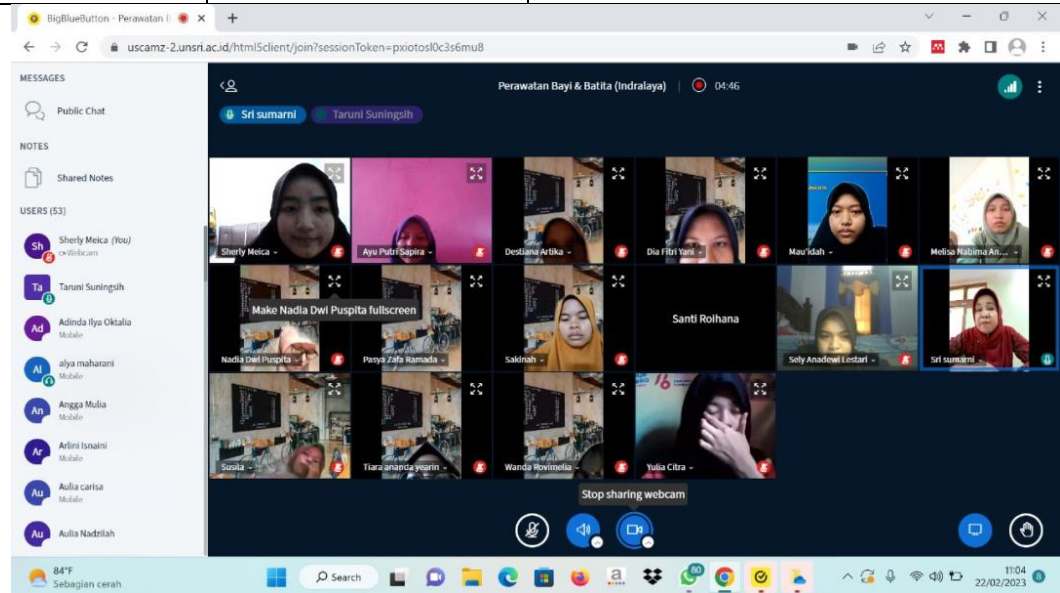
BigBlueButton - Perawatan I ×

uscamz-2.unsri.ac.id/html5client/join?sessionToken=pxiotosl0c3s6mu8

MESSAGES

Public Chat

NOTES

Shared Notes

USERS (53)

Sh Sherly Meica (You) Webcam

Ta Taruni Suningsih

Ad Adinda Ilya Oktalia Mobile

Al alya maharani Mobile

An Angga Mulia Mobile

Ar Arlini Isnaini Mobile

Au Aulia carisa Mobile

Au Aulia Nadzilah

Perawatan Bayi & Batita (Indralaya) 04:46

Sri sumarni Taruni Suningsih

Sherly Meica

Ayu Putri Sapira

Destiana Artika

Dia Fitri Yani

Mau'idah

Melisa Nabima An...

Make Nadia Dwi Puspita fullscreen

Nadia Dwi Puspita

Pasya Zafa Ramada

Sakinah

Santi Roihana

Sely Anadewi Lestari

Sri sumarni

Susila

Tiara ananda yearin

Wanda Rovimelia

Yulia Citra

Stop sharing webcam

84°F Sebagian cerah

Search

11:04 22/02/2023